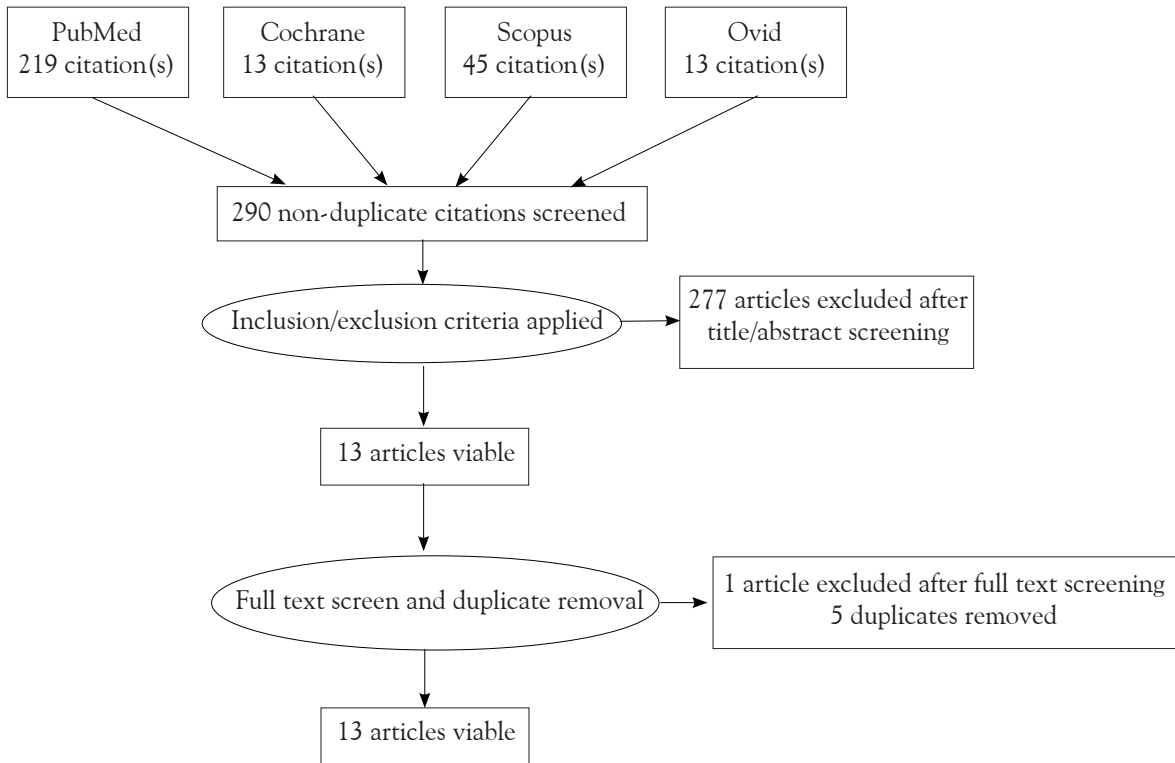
PubMed
219 citation(s)

Cochrane
13 citation(s)

Scopus
45 citation(s)

Ovid
13 citation(s)

290 non-duplicate citations screened

Inclusion/exclusion criteria applied

277 articles excluded after title/abstract screening

13 articles viable

Full text screen and duplicate removal

1 article excluded after full text screening
5 duplicates removed

13 articles viable